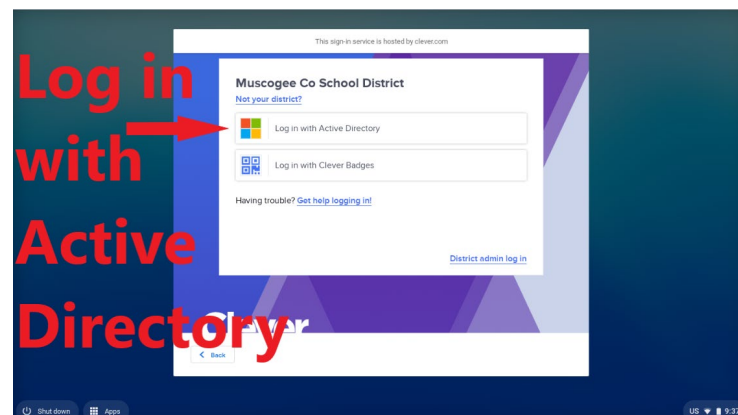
This sign-in service is hosted by clever.com

Log in with Active Directory

Muscogee Co School District

Not your district?

Log in with Active Directory

Log in with Clever Badges

Having trouble? Get help logging in!

District admin log in

Clever

Back

Shut down

Apps

US 9:37